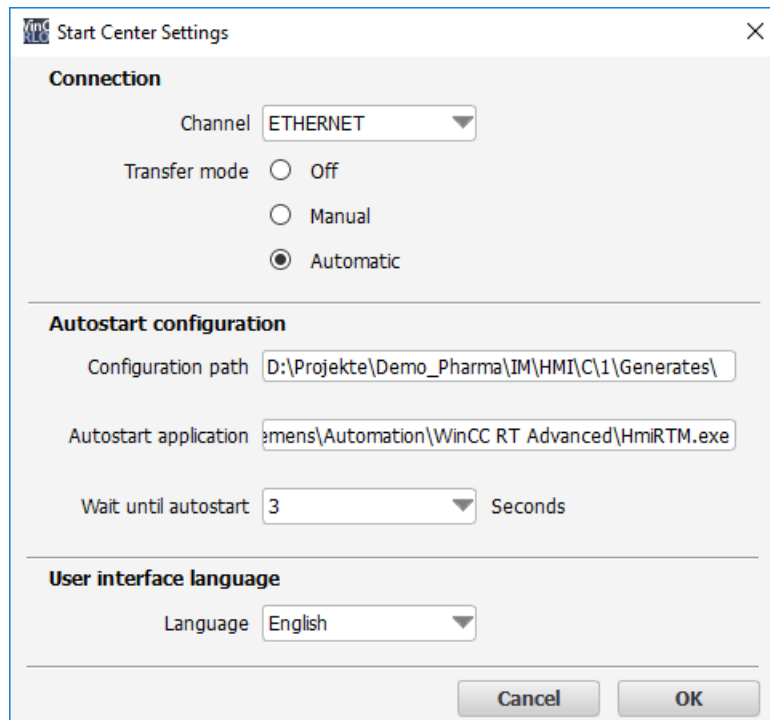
WinCC Start Center Settings ×

Connection

Channel ETHERNET

Transfer mode Off

Manual

Automatic

Autostart configuration

Configuration path D:\Projekte\Demo_Pharma\IM\HMI\C\1\Generates\

Autostart application emens\Automation\WinCC RT Advanced\HmiRTM.exe

Wait until autostart 3 Seconds

User interface language

Language English

Cancel OK